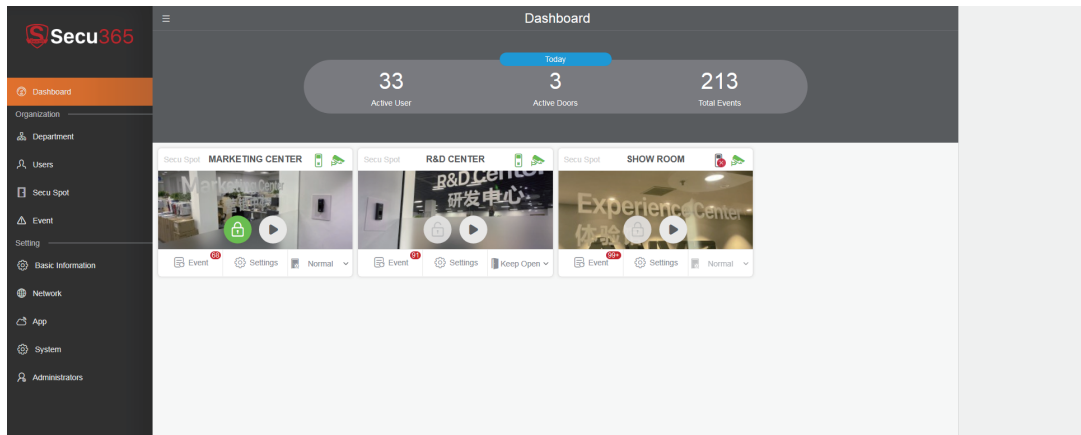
Secu365

Dashboard

Organization

Department

Users

Secu Spot

Event

Setting

Basic Information

Network

App

System

Administrators

Dashboard

Today

33
Active User

3
Active Doors

213
Total Events

Secu Spot MARKETING CENTER

Marketing Center

Event 60 Settings Normal

Secu Spot R&D CENTER

R&D Center 研发中心

Event 91 Settings Keep Open

Secu Spot SHOW ROOM

Experience Center 体验

Event 99+ Settings Normal